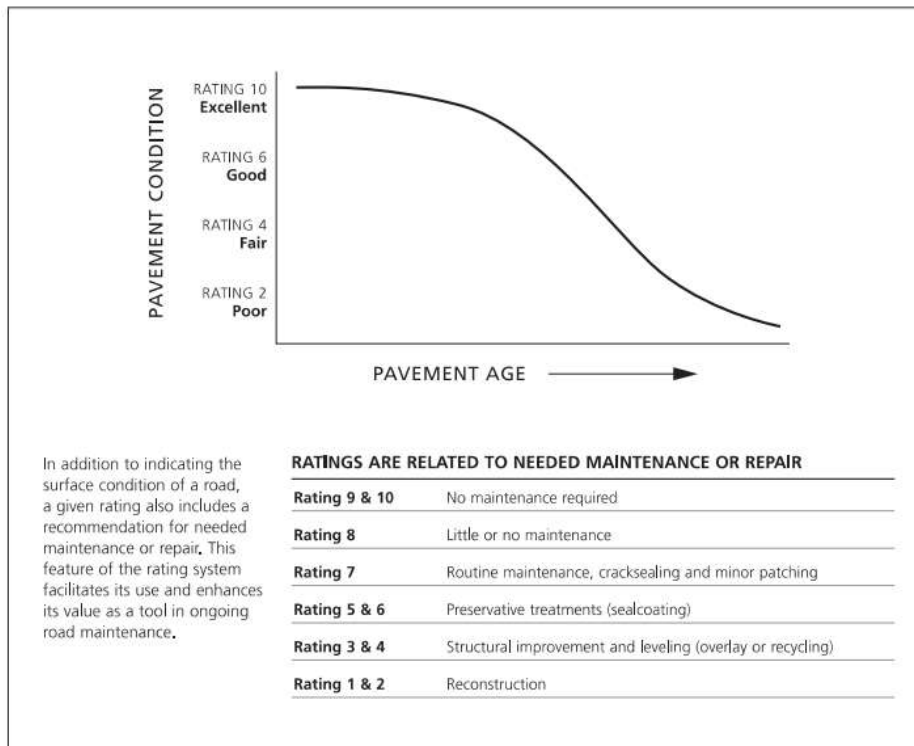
PAVEMENT CONDITION

RATING 10
Excellent

RATING 6
Good

RATING 4
Fair

RATING 2
Poor

PAVEMENT AGE

In addition to indicating the surface condition of a road, a given rating also includes a recommendation for needed maintenance or repair. This feature of the rating system facilitates its use and enhances its value as a tool in ongoing road maintenance.

RATINGS ARE RELATED TO NEEDED MAINTENANCE OR REPAIR

| | |
|---|---|
| Rating 9 & 10 | No maintenance required |
| Rating 8 | Little or no maintenance |
| Rating 7 | Routine maintenance, cracksealing and minor patching |
| Rating 5 & 6 | Preservative treatments (sealcoating) |
| Rating 3 & 4 | Structural improvement and leveling (overlay or recycling) |
| Rating 1 & 2 | Reconstruction |